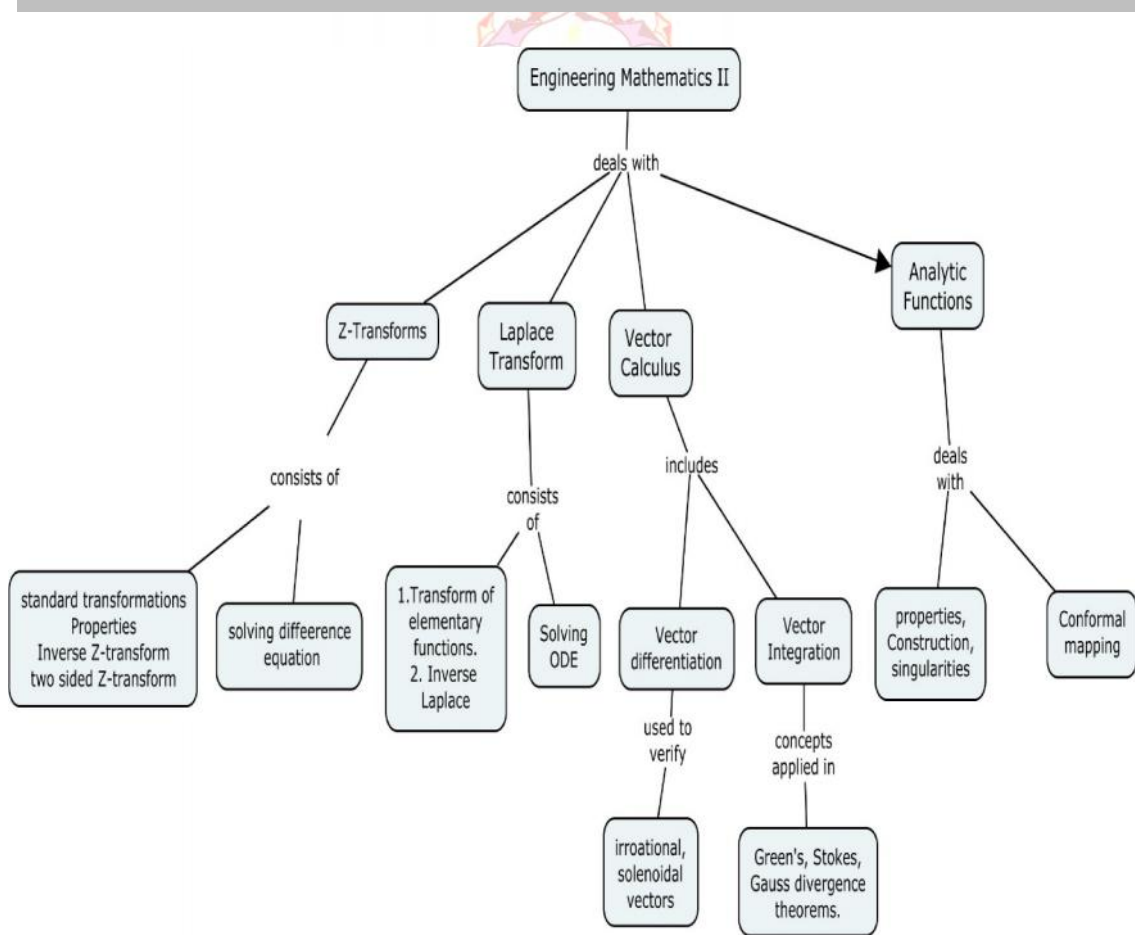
Engineering Mathematics II

deals with

Z-Transforms

Laplace Transform

Vector Calculus

Analytic Functions

consists of

standard transformations
Properties
Inverse Z-transform
two sided Z-transform

solving diffeerence equation

consists of

1.Transform of elementary functions.
2. Inverse Laplace

Solving ODE

includes

Vector differentiation

used to verify

irroational, solenoidal vectors

Vector Integration

concepts applied in

Green's, Stokes, Gauss divergence theorems.

deals with

properties, Construction, singularities

Conformal mapping